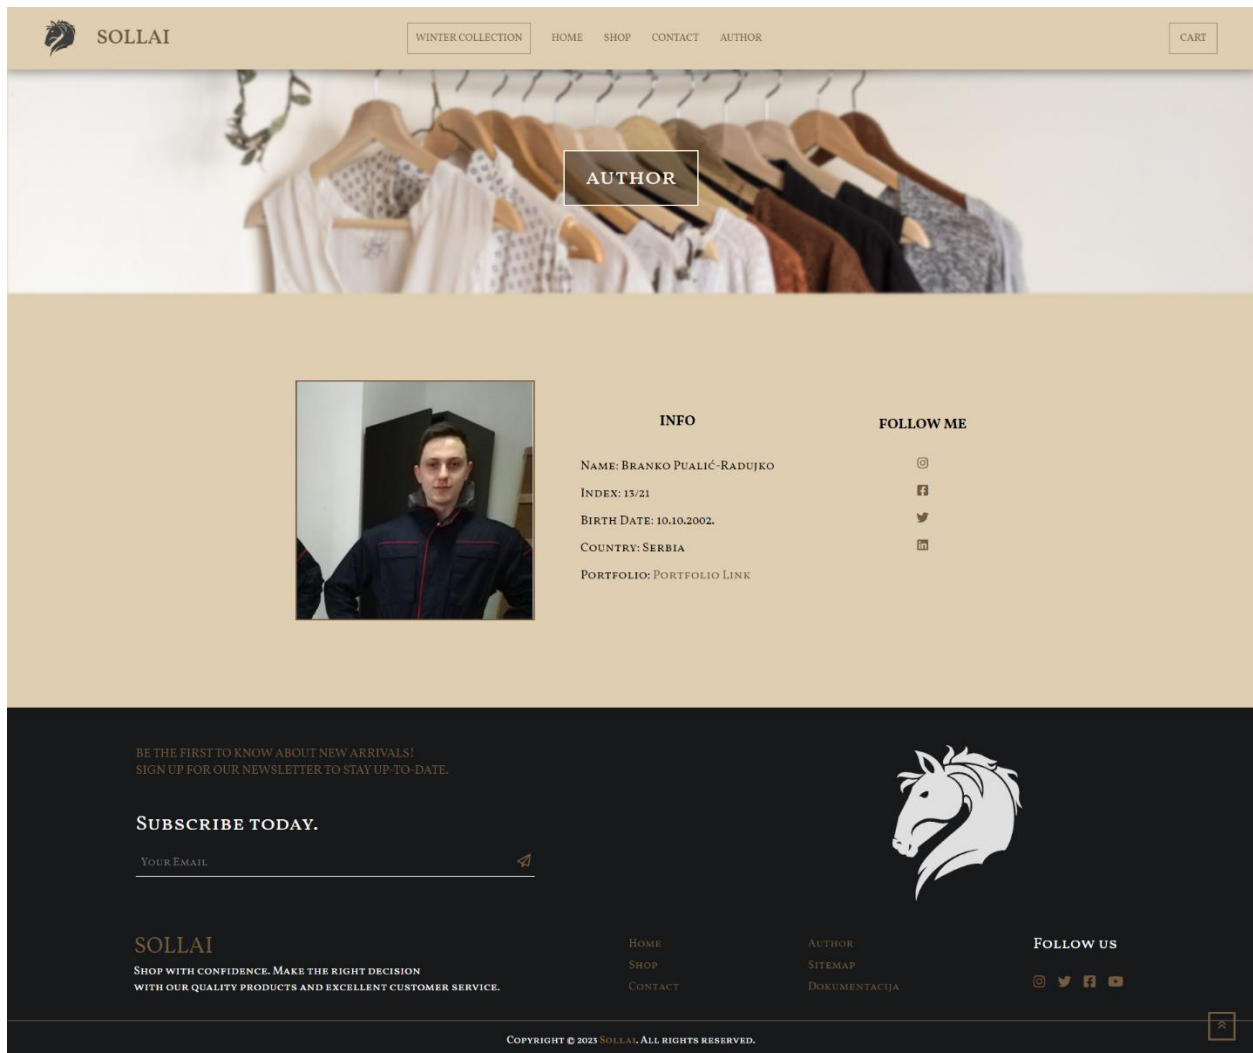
SOLLAI

WINTER COLLECTION HOME SHOP CONTACT AUTHOR

CART

AUTHOR

INFO

Name: Branko Pualić-Radujko

Index: 13/21

Birth Date: 10.10.2002.

Country: Serbia

Portfolio: Portfolio Link

FOLLOW ME

BE THE FIRST TO KNOW ABOUT NEW ARRIVALS!
SIGN UP FOR OUR NEWSLETTER TO STAY UP-TO-DATE.

Subscribe today.

Your Email

SOLLAI

Shop with confidence. Make the right decision with our quality products and excellent customer service.

Home
Shop
Contact

Author
Sitemap
Dokumentacija

Follow us

Copyright © 2023 Sollai. All rights reserved.